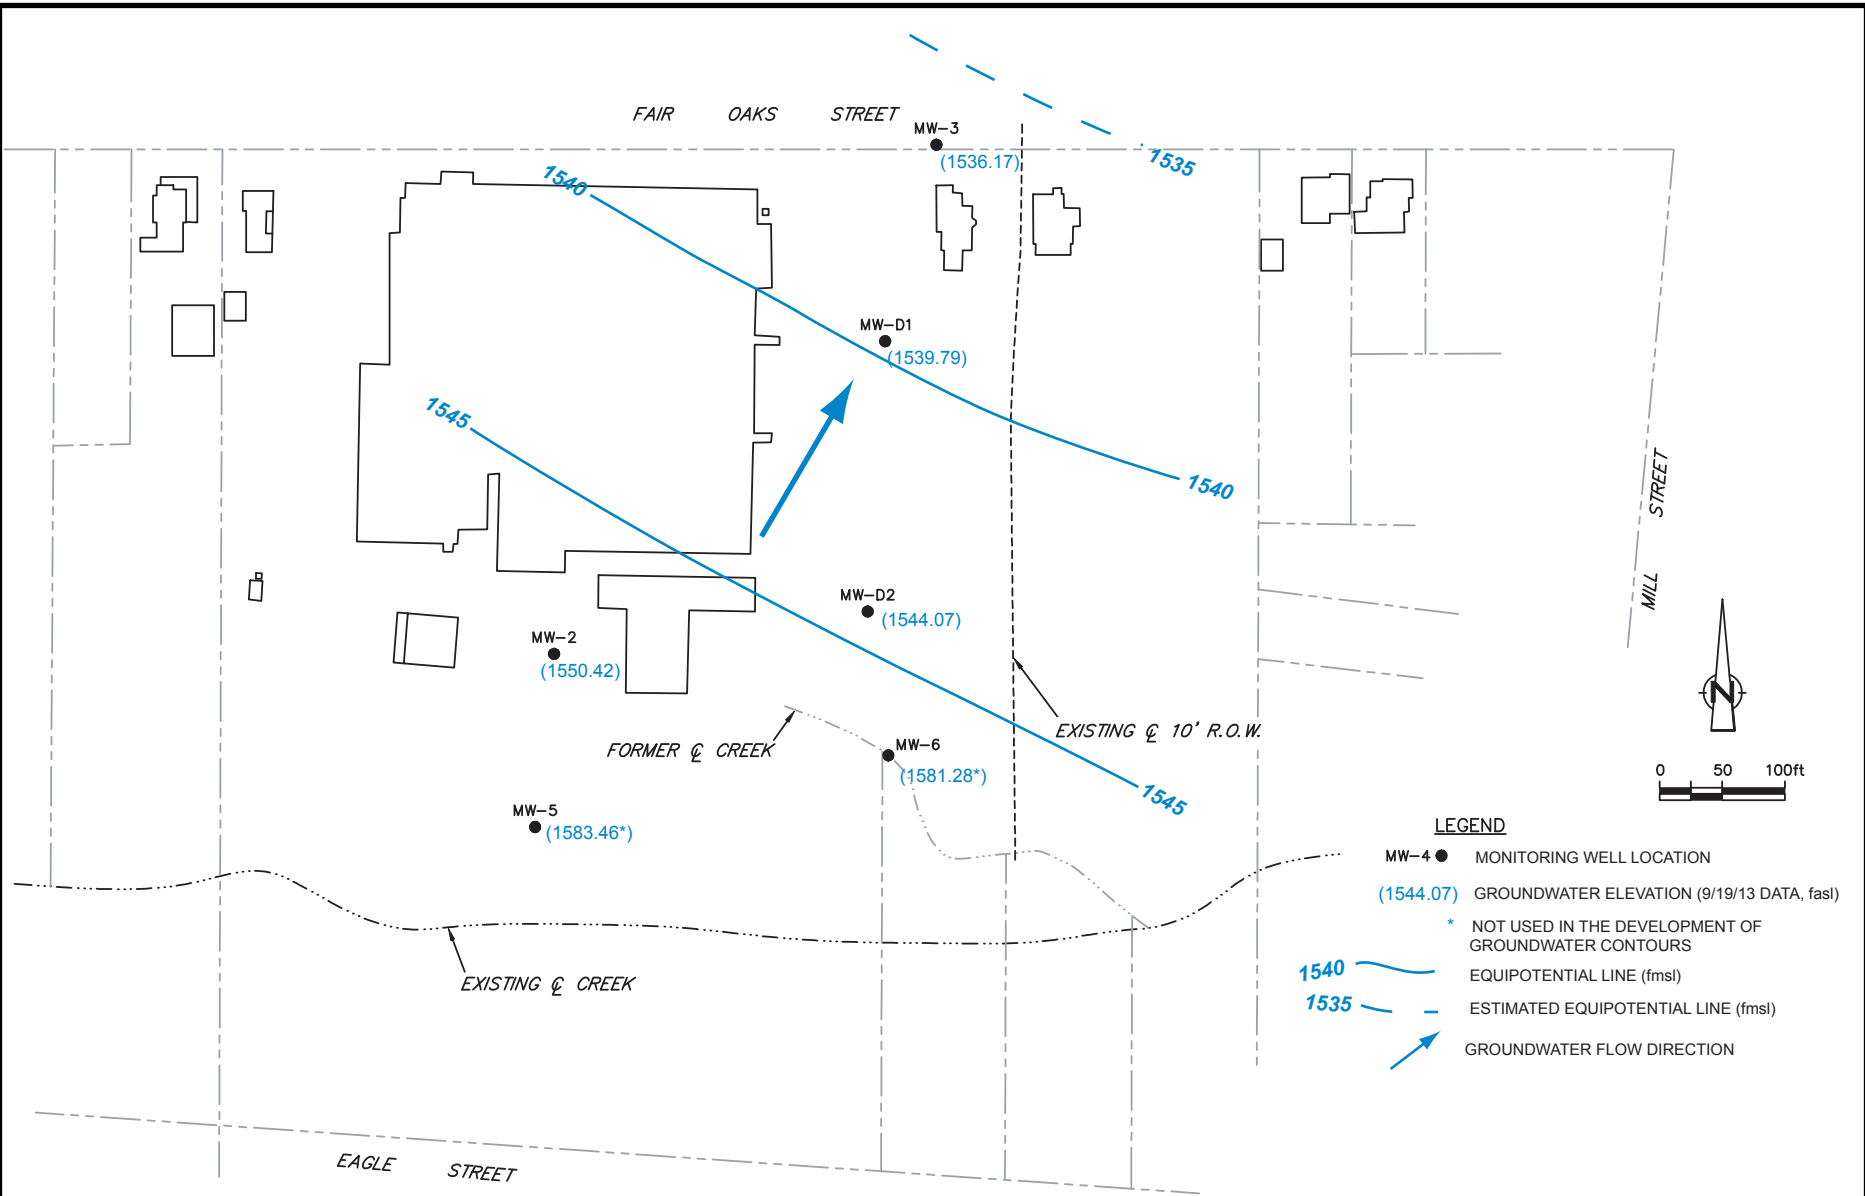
FAIR OAKS STREET

MW–3
(1536.17)

1535

1540

MW–D1
(1539.79)

1545

1540

STREET

MILL

MW–D2
(1544.07)

MW–2
(1550.42)

EXISTING ℄ 10' R.O.W.

FORMER ℄ CREEK

MW–6
(1581.28*)

1545

N

0 50 100ft

MW–5
(1583.46*)

LEGEND

MW–4 MONITORING WELL LOCATION

(1544.07) GROUNDWATER ELEVATION (9/19/13 DATA, fasl)

* NOT USED IN THE DEVELOPMENT OF GROUNDWATER CONTOURS

1540 EQUIPOTENTIAL LINE (fmsl)

1535 ESTIMATED EQUIPOTENTIAL LINE (fmsl)

GROUNDWATER FLOW DIRECTION

EXISTING ℄ CREEK

EAGLE STREET